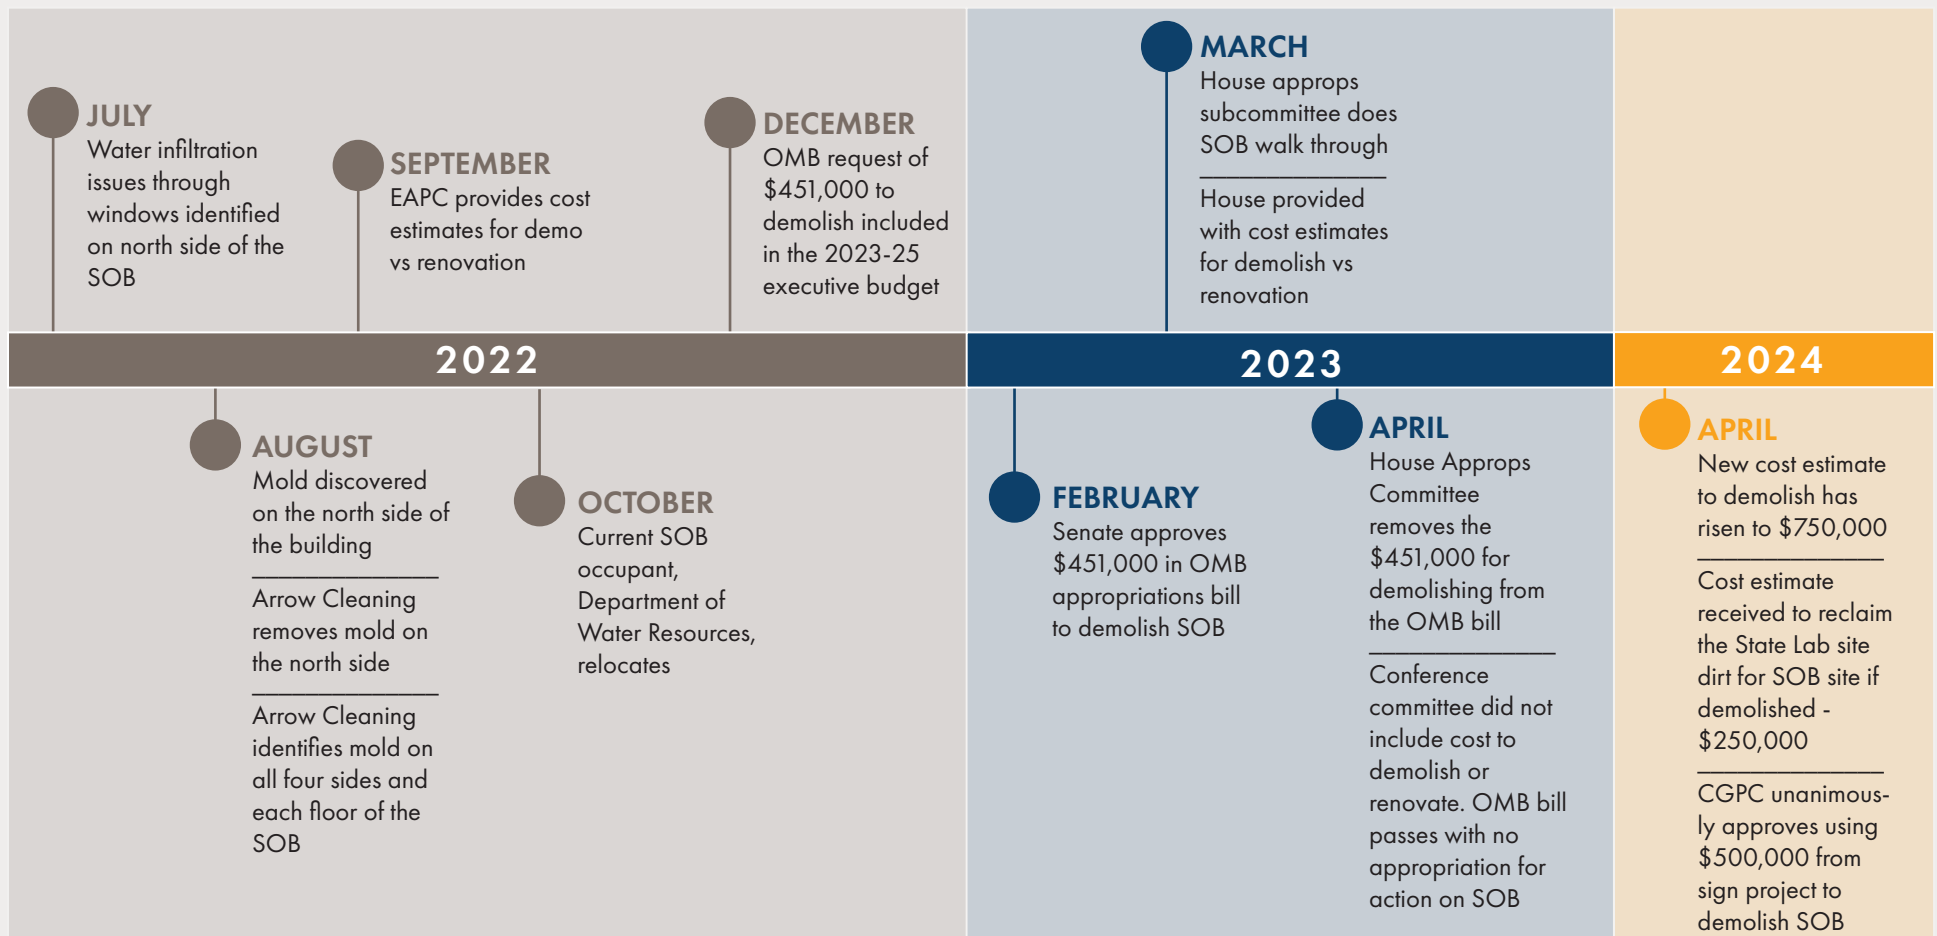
JULY
Water infiltration issues through windows identified on north side of the SOB

SEPTEMBER
EAPC provides cost estimates for demo vs renovation

DECEMBER
OMB request of $451,000 to demolish included in the 2023-25 executive budget

MARCH
House approps subcommittee does SOB walk through

House provided with cost estimates for demolish vs renovation

2022

2023

2024

AUGUST
Mold discovered on the north side of the building

Arrow Cleaning removes mold on the north side

Arrow Cleaning identifies mold on all four sides and each floor of the SOB

OCTOBER
Current SOB occupant, Department of Water Resources, relocates

FEBRUARY
Senate approves $451,000 in OMB appropriations bill to demolish SOB

APRIL
House Approps Committee removes the $451,000 for demolishing from the OMB bill

Conference committee did not include cost to demolish or renovate. OMB bill passes with no appropriation for action on SOB

APRIL
New cost estimate to demolish has risen to $750,000

Cost estimate received to reclaim the State Lab site dirt for SOB site if demolished - $250,000

CGPC unanimously approves using $500,000 from sign project to demolish SOB